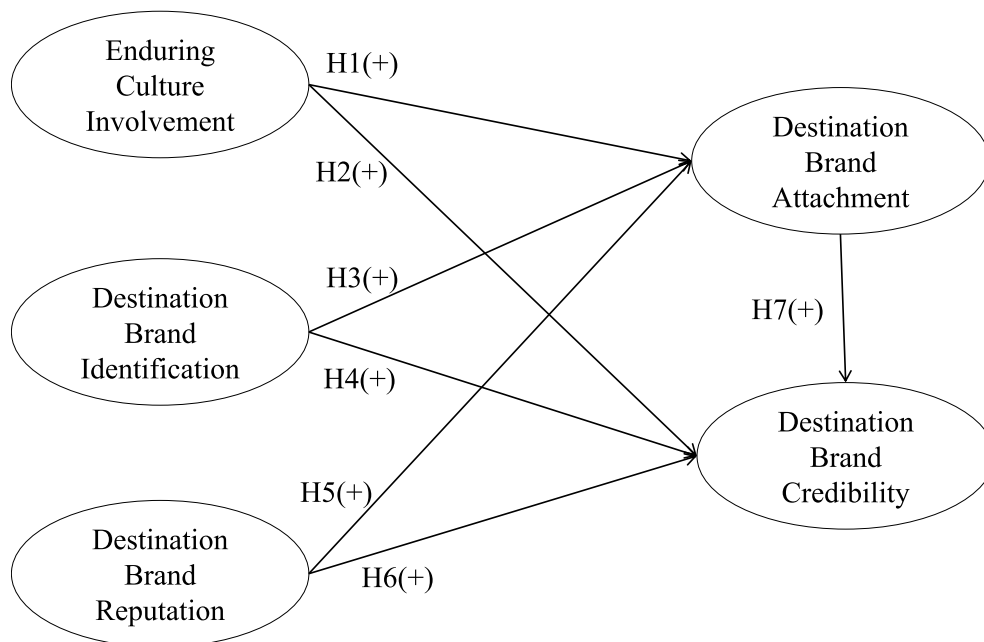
Enduring Culture Involvement

H1(+)

H2(+)

Destination Brand Attachment

H3(+)

Destination Brand Identification

H7(+)

H4(+)

Destination Brand Credibility

H5(+)

Destination Brand Reputation

H6(+)